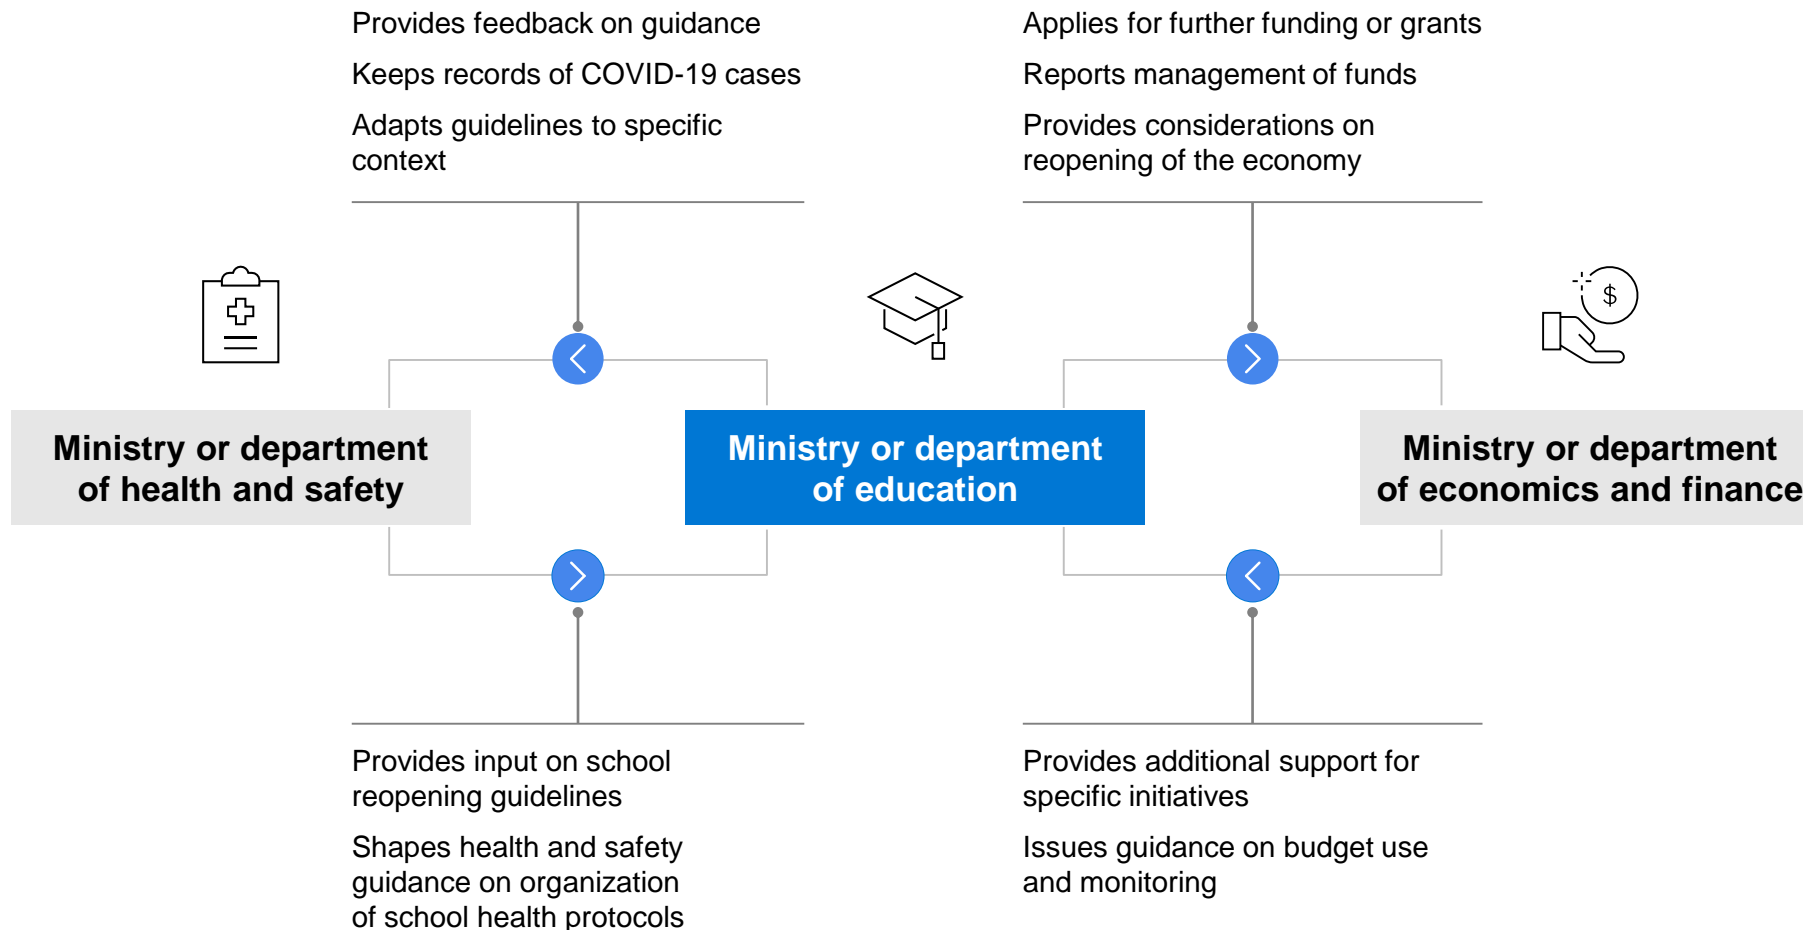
Provides feedback on guidance

Keeps records of COVID-19 cases

Adapts guidelines to specific context

Applies for further funding or grants

Reports management of funds

Provides considerations on reopening of the economy

$

Ministry or department of health and safety

Ministry or department of education

Ministry or department of economics and finance

Provides input on school reopening guidelines

Shapes health and safety guidance on organization of school health protocols

Provides additional support for specific initiatives

Issues guidance on budget use and monitoring